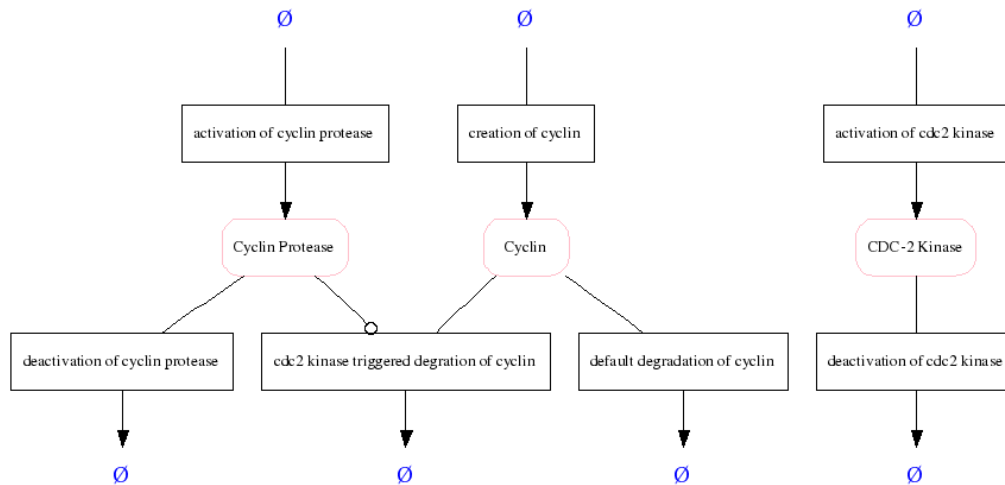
Ø

Ø

Ø

activation of cyclin protease

creation of cyclin

activation of cdc2 kinase

Cyclin Protease

Cyclin

CDC-2 Kinase

deactivation of cyclin protease

cdc2 kinase triggered degration of cyclin

default degradation of cyclin

deactivation of cdc2 kinase

Ø

Ø

Ø

Ø